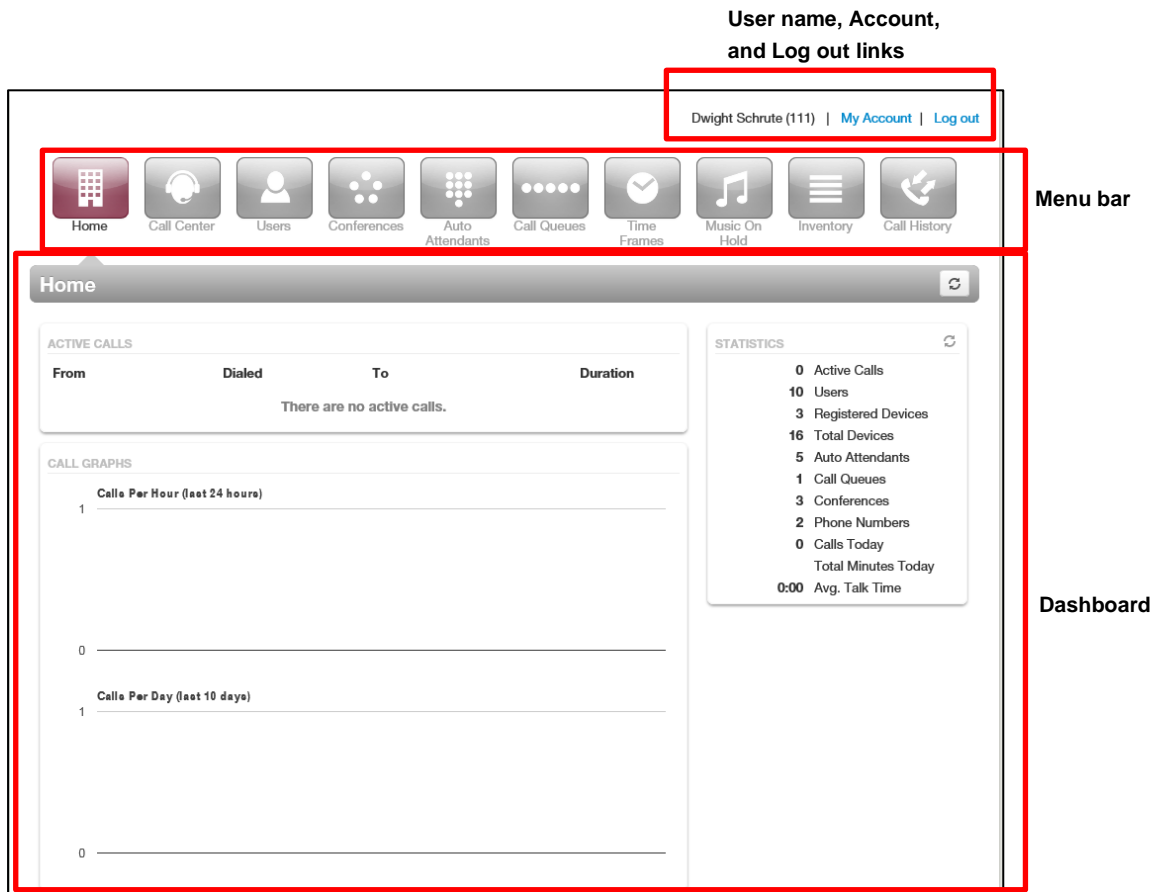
User name, Account, and Log out links

Dwight Schrute (111) | My Account | Log out

Home Call Center Users Conferences Auto Attendants Call Queues Time Frames Music On Hold Inventory Call History

Menu bar

Home

ACTIVE CALLS

| From | Dialed | To | Duration |
|---|---|---|---|

There are no active calls.

CALL GRAPHS

Calls Per Hour (last 24 hours)

1

0

Calls Per Day (last 10 days)

1

0

STATISTICS

0 Active Calls
10 Users
3 Registered Devices
16 Total Devices
5 Auto Attendants
1 Call Queues
3 Conferences
2 Phone Numbers
0 Calls Today
Total Minutes Today
0:00 Avg. Talk Time

Dashboard